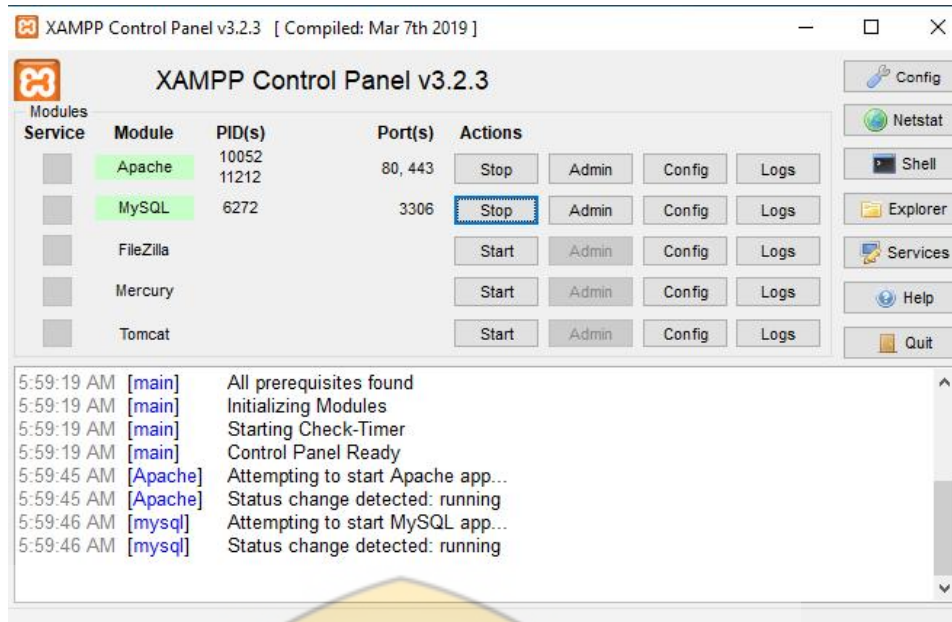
XAMPP Control Panel v3.2.3 [ Compiled: Mar 7th 2019 ]

XAMPP Control Panel v3.2.3

Modules

| Service | Module | PID(s) | Port(s) | Actions | | | |
|---|---|---|---|---|---|---|---|
| | Apache | 10052 11212 | 80, 443 | Stop | Admin | Config | Logs |
| | MySQL | 6272 | 3306 | Stop | Admin | Config | Logs |
| | FileZilla | | | Start | Admin | Config | Logs |
| | Mercury | | | Start | Admin | Config | Logs |
| | Tomcat | | | Start | Admin | Config | Logs |

Config
Netstat
Shell
Explorer
Services
Help
Quit

5:59:19 AM [main] All prerequisites found
5:59:19 AM [main] Initializing Modules
5:59:19 AM [main] Starting Check-Timer
5:59:19 AM [main] Control Panel Ready
5:59:45 AM [Apache] Attempting to start Apache app...
5:59:45 AM [Apache] Status change detected: running
5:59:46 AM [mysql] Attempting to start MySQL app...
5:59:46 AM [mysql] Status change detected: running